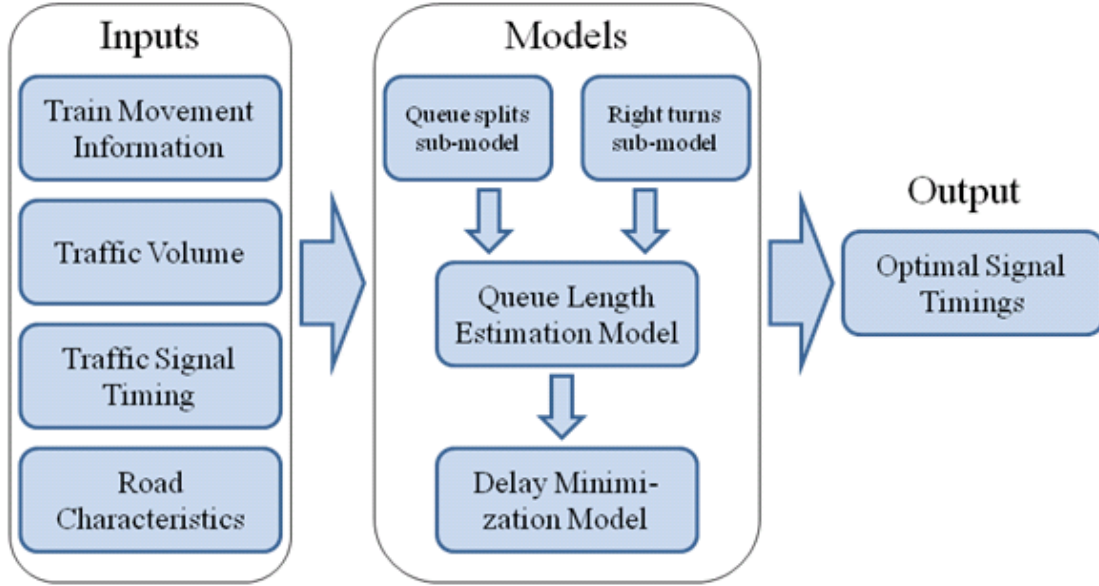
Inputs

Train Movement Information

Traffic Volume

Traffic Signal Timing

Road Characteristics

Models

Queue splits sub-model

Right turns sub-model

Queue Length Estimation Model

Delay Minimization Model

Output

Optimal Signal Timings